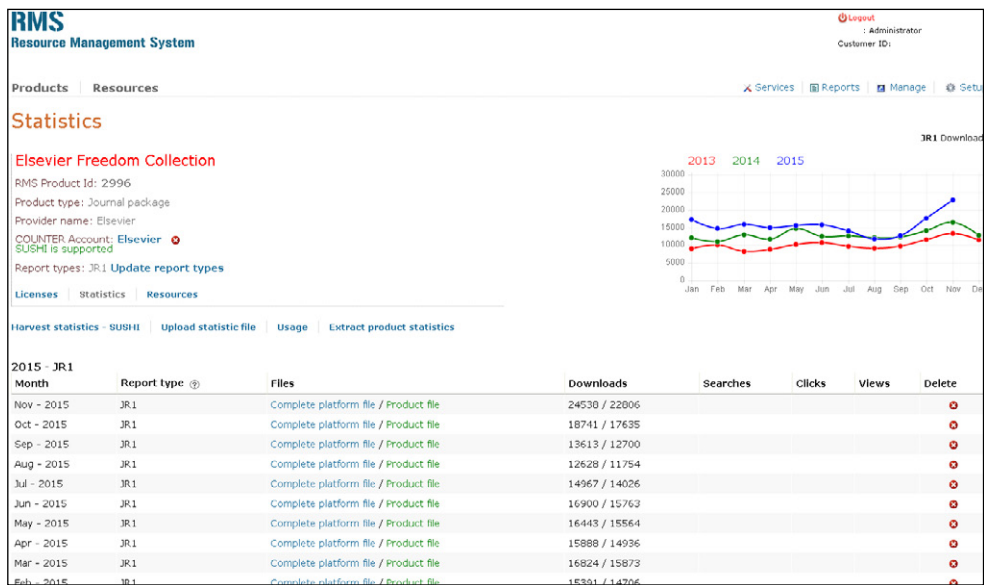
RMS
Resource Management System

Logout
: Administrator
Customer ID:

Products | Resources

Services | Reports | Manage | Setu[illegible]

Statistics

JR1 Download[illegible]

Elsevier Freedom Collection

RMS Product Id: 2996
Product type: Journal package
Provider name: Elsevier
COUNTER Account: Elsevier
SUSHI is supported
Report types: JR1 Update report types

Licenses | Statistics | Resources

2013 2014 2015

30000
25000
20000
15000
10000
5000
0
Jan Feb Mar Apr May Jun Jul Aug Sep Oct Nov De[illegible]

Harvest statistics - SUSHI | Upload statistic file | Usage | Extract product statistics

2015 - JR1

| Month | Report type | Files | Downloads | Searches | Clicks | Views | Delete |
|---|---|---|---|---|---|---|---|
| Nov - 2015 | JR1 | Complete platform file / Product file | 24538 / 22806 | | | | |
| Oct - 2015 | JR1 | Complete platform file / Product file | 18741 / 17635 | | | | |
| Sep - 2015 | JR1 | Complete platform file / Product file | 13613 / 12700 | | | | |
| Aug - 2015 | JR1 | Complete platform file / Product file | 12628 / 11754 | | | | |
| Jul - 2015 | JR1 | Complete platform file / Product file | 14967 / 14026 | | | | |
| Jun - 2015 | JR1 | Complete platform file / Product file | 16900 / 15763 | | | | |
| May - 2015 | JR1 | Complete platform file / Product file | 16443 / 15564 | | | | |
| Apr - 2015 | JR1 | Complete platform file / Product file | 15888 / 14936 | | | | |
| Mar - 2015 | JR1 | Complete platform file / Product file | 16824 / 15873 | | | | |
| Feb - 2015 | JR1 | Complete platform file / Product file | 15391 / 14706 | | | | |